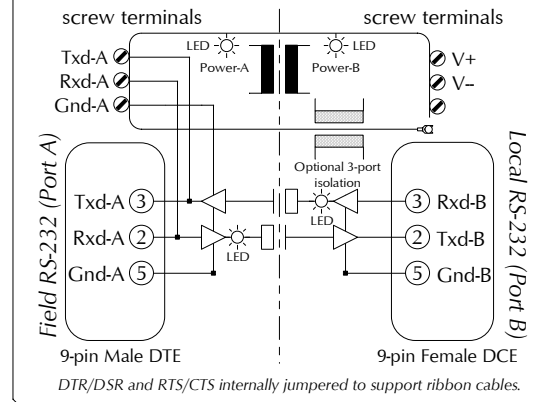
screw terminals

screw terminals

Txd-A

Rxd-A

Gnd-A

LED

Power-A

LED

Power-B

V+

V–

Optional 3-port isolation

LED

LED

Field RS-232 (Port A)

Txd-A 3

Rxd-A 2

Gnd-A 5

9-pin Male DTE

Local RS-232 (Port B)

3 Rxd-B

2 Txd-B

5 Gnd-B

9-pin Female DCE

DTR/DSR and RTS/CTS internally jumpered to support ribbon cables.